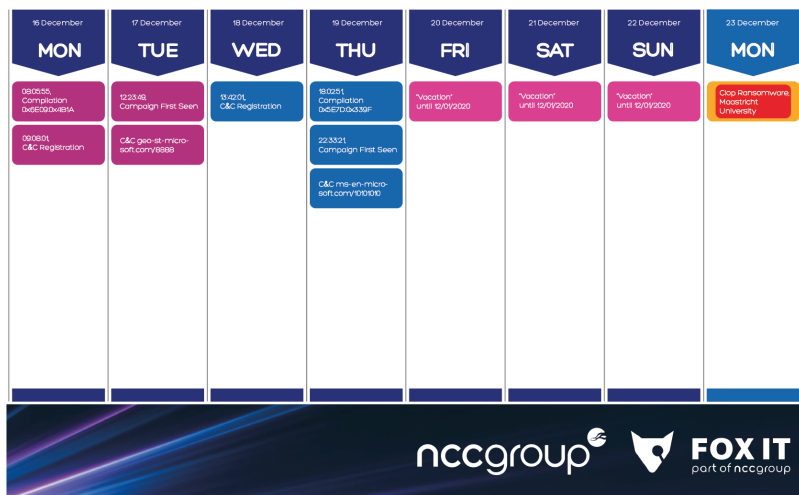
16 December
MON

08:05:55, Compilation 0x5E09:0x4B1A

09:08:01, C&C Registration

17 December
TUE

12:23:49, Campaign First Seen

C&C geo-st-micro-soft.com/8888

18 December
WED

13:42:01, C&C Registration

19 December
THU

18:02:51, Compilation 0x5E7D:0x339F

22:33:21, Campaign First Seen

C&C ms-en-micro-soft.com/1010101

20 December
FRI

"Vacation" until 12/01/2020

21 December
SAT

"Vacation" until 12/01/2020

22 December
SUN

"Vacation" until 12/01/2020

23 December
MON

Clop Ransomware, Maastricht University

nccgroup

FOX IT
part of nccgroup